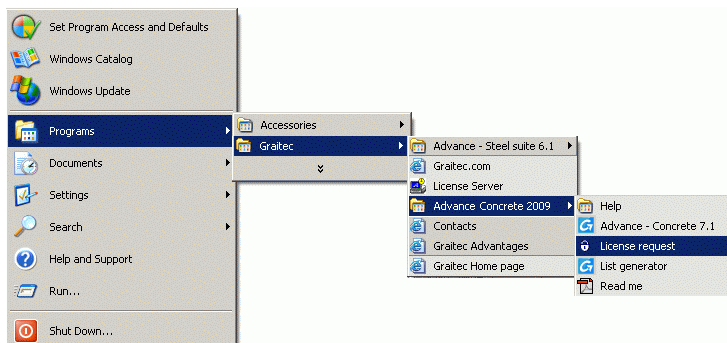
Set Program Access and Defaults
Windows Catalog
Windows Update
Programs
Documents
Settings
Search
Help and Support
Run...
Shut Down...

Accessories
Graitec

Advance - Steel suite 6.1
Graitec.com
License Server
Advance Concrete 2009
Contacts
Graitec Advantages
Graitec Home page

Help
Advance - Concrete 7.1
License request
List generator
Read me